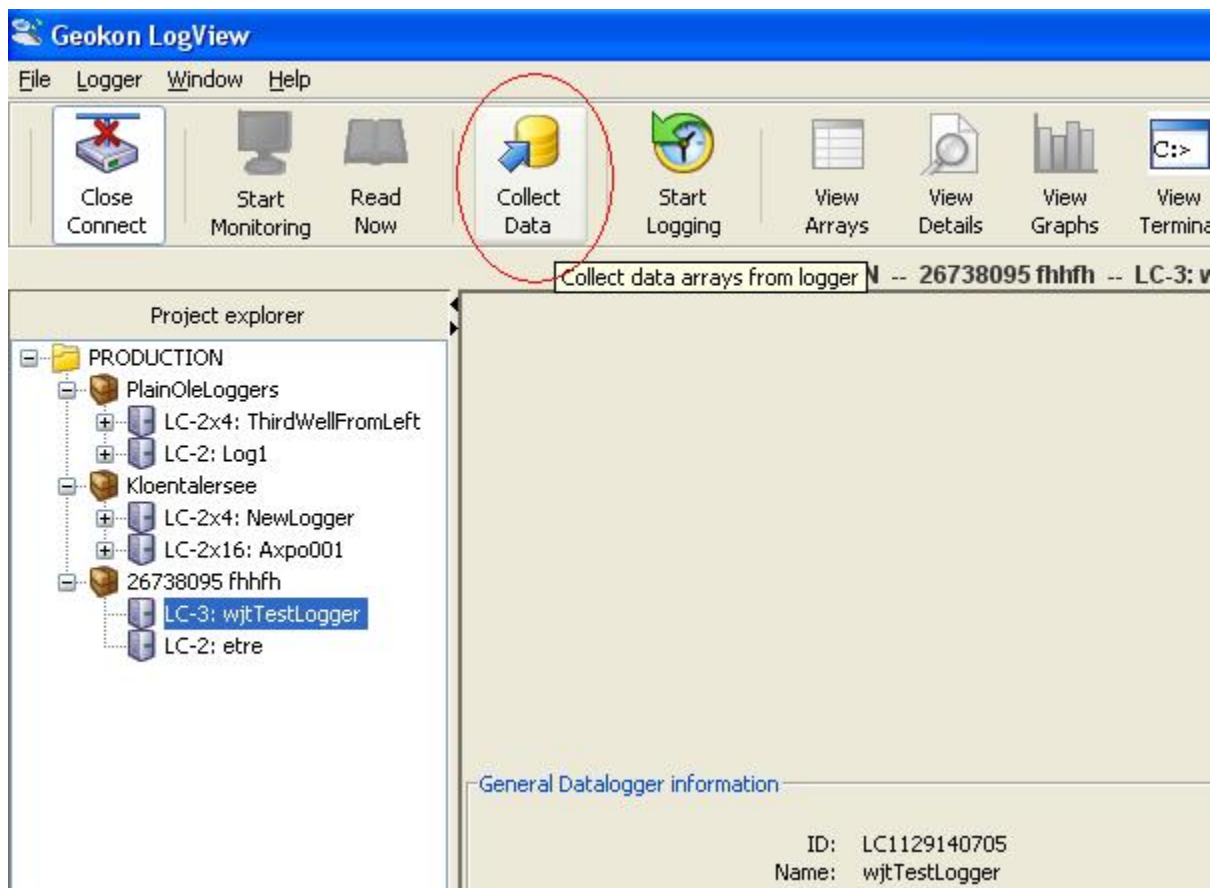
Geokon LogView

File Logger Window Help

Close Connect

Start Monitoring

Read Now

Collect Data

Start Logging

View Arrays

View Details

View Graphs

C:>

View Termina

Collect data arrays from logger N -- 26738095 fhhfh -- LC-3: w

Project explorer

PRODUCTION
PlainOleLoggers
LC-2x4: ThirdWellFromLeft
LC-2: Log1
Kloentalersee
LC-2x4: NewLogger
LC-2x16: Axpo001
26738095 fhhfh
LC-3: wjtTestLogger
LC-2: etre

General Datalogger information

ID: LC1129140705
Name: wjtTestLogger